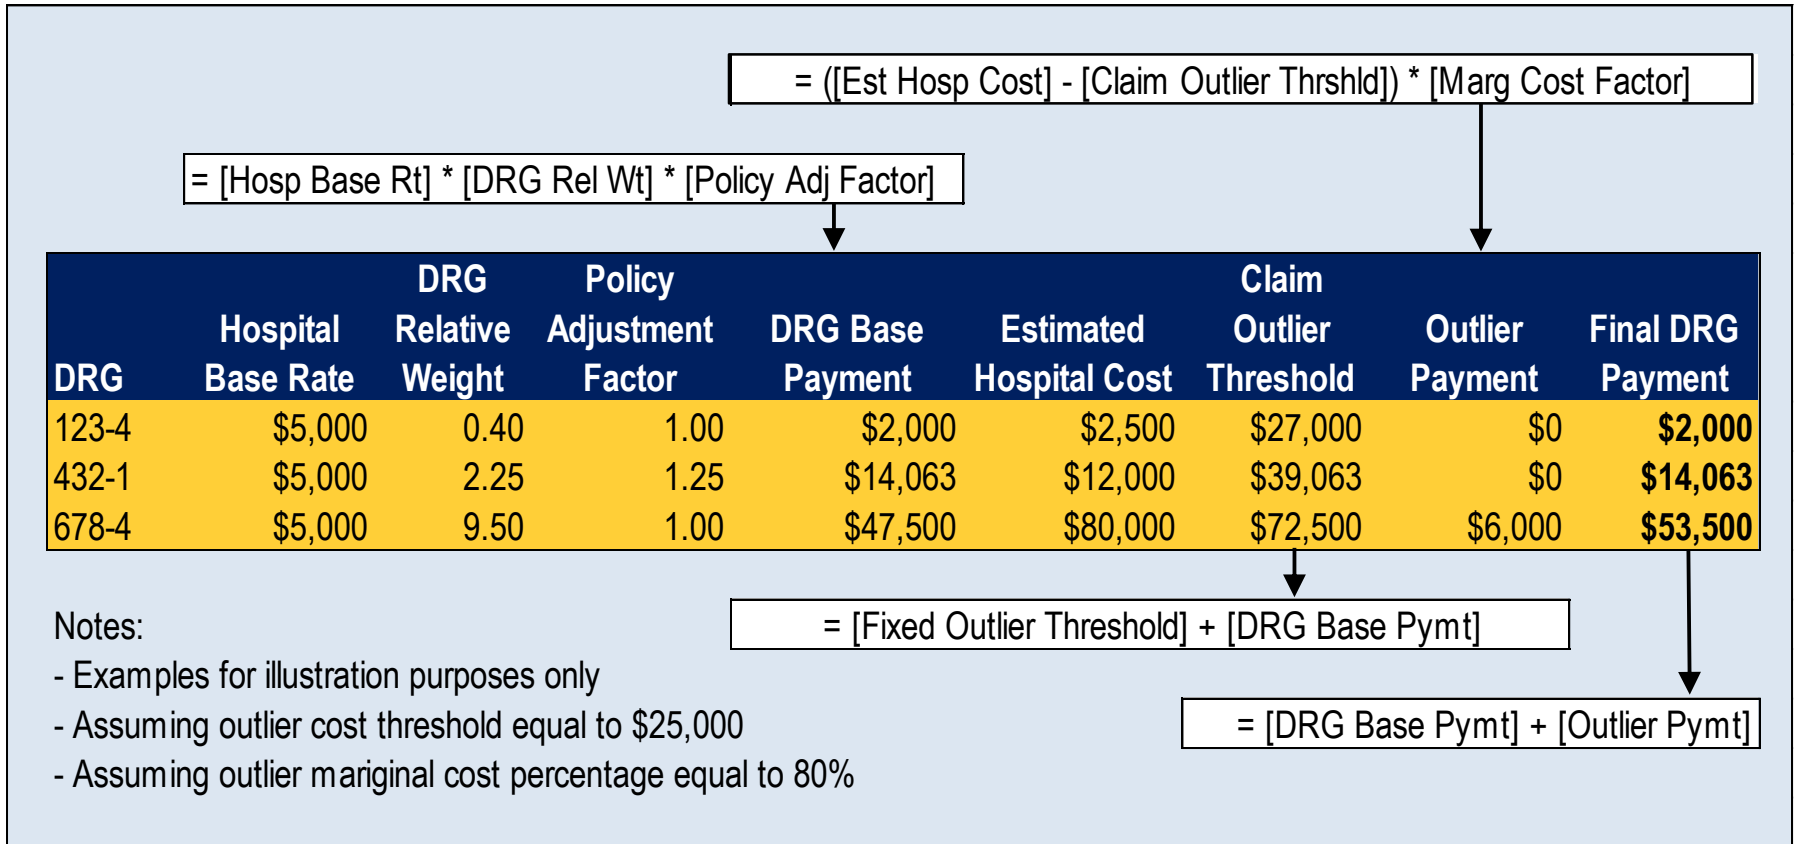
= ([Est Hosp Cost] - [Claim Outlier Thrshld]) * [Marg Cost Factor]

= [Hosp Base Rt] * [DRG Rel Wt] * [Policy Adj Factor]

| DRG | Hospital Base Rate | DRG Relative Weight | Policy Adjustment Factor | DRG Base Payment | Estimated Hospital Cost | Claim Outlier Threshold | Outlier Payment | Final DRG Payment |
|---|---|---|---|---|---|---|---|---|
| 123-4 | \$5,000 | 0.40 | 1.00 | \$2,000 | \$2,500 | \$27,000 | \$0 | **\$2,000** |
| 432-1 | \$5,000 | 2.25 | 1.25 | \$14,063 | \$12,000 | \$39,063 | \$0 | **\$14,063** |
| 678-4 | \$5,000 | 9.50 | 1.00 | \$47,500 | \$80,000 | \$72,500 | \$6,000 | **\$53,500** |

= [Fixed Outlier Threshold] + [DRG Base Pymt]

= [DRG Base Pymt] + [Outlier Pymt]

Notes:
- Examples for illustration purposes only
- Assuming outlier cost threshold equal to \$25,000
- Assuming outlier mariginal cost percentage equal to 80%